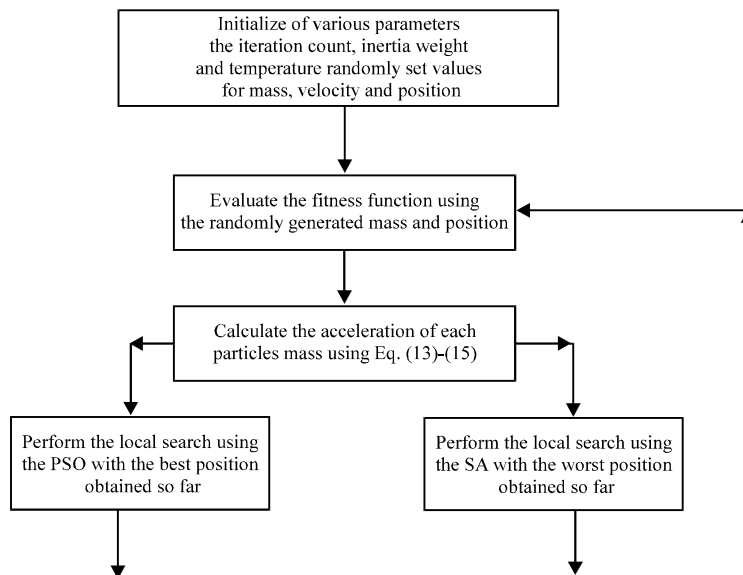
Initialize of various parameters the iteration count, inertia weight and temperature randomly set values for mass, velocity and position

Evaluate the fitness function using the randomly generated mass and position

Calculate the acceleration of each particles mass using Eq. (13)-(15)

Perform the local search using the PSO with the best position obtained so far

Perform the local search using the SA with the worst position obtained so far